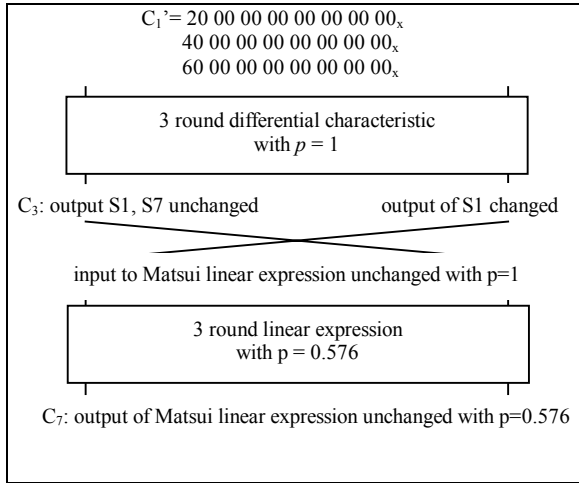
$C_1$'= 20 00 00 00 00 00 00 $00_x$
40 00 00 00 00 00 00 $00_x$
60 00 00 00 00 00 00 $00_x$

3 round differential characteristic
with $p = 1$

$C_3$: output S1, S7 unchanged

output of S1 changed

input to Matsui linear expression unchanged with p=1

3 round linear expression
with p = 0.576

$C_7$: output of Matsui linear expression unchanged with p=0.576